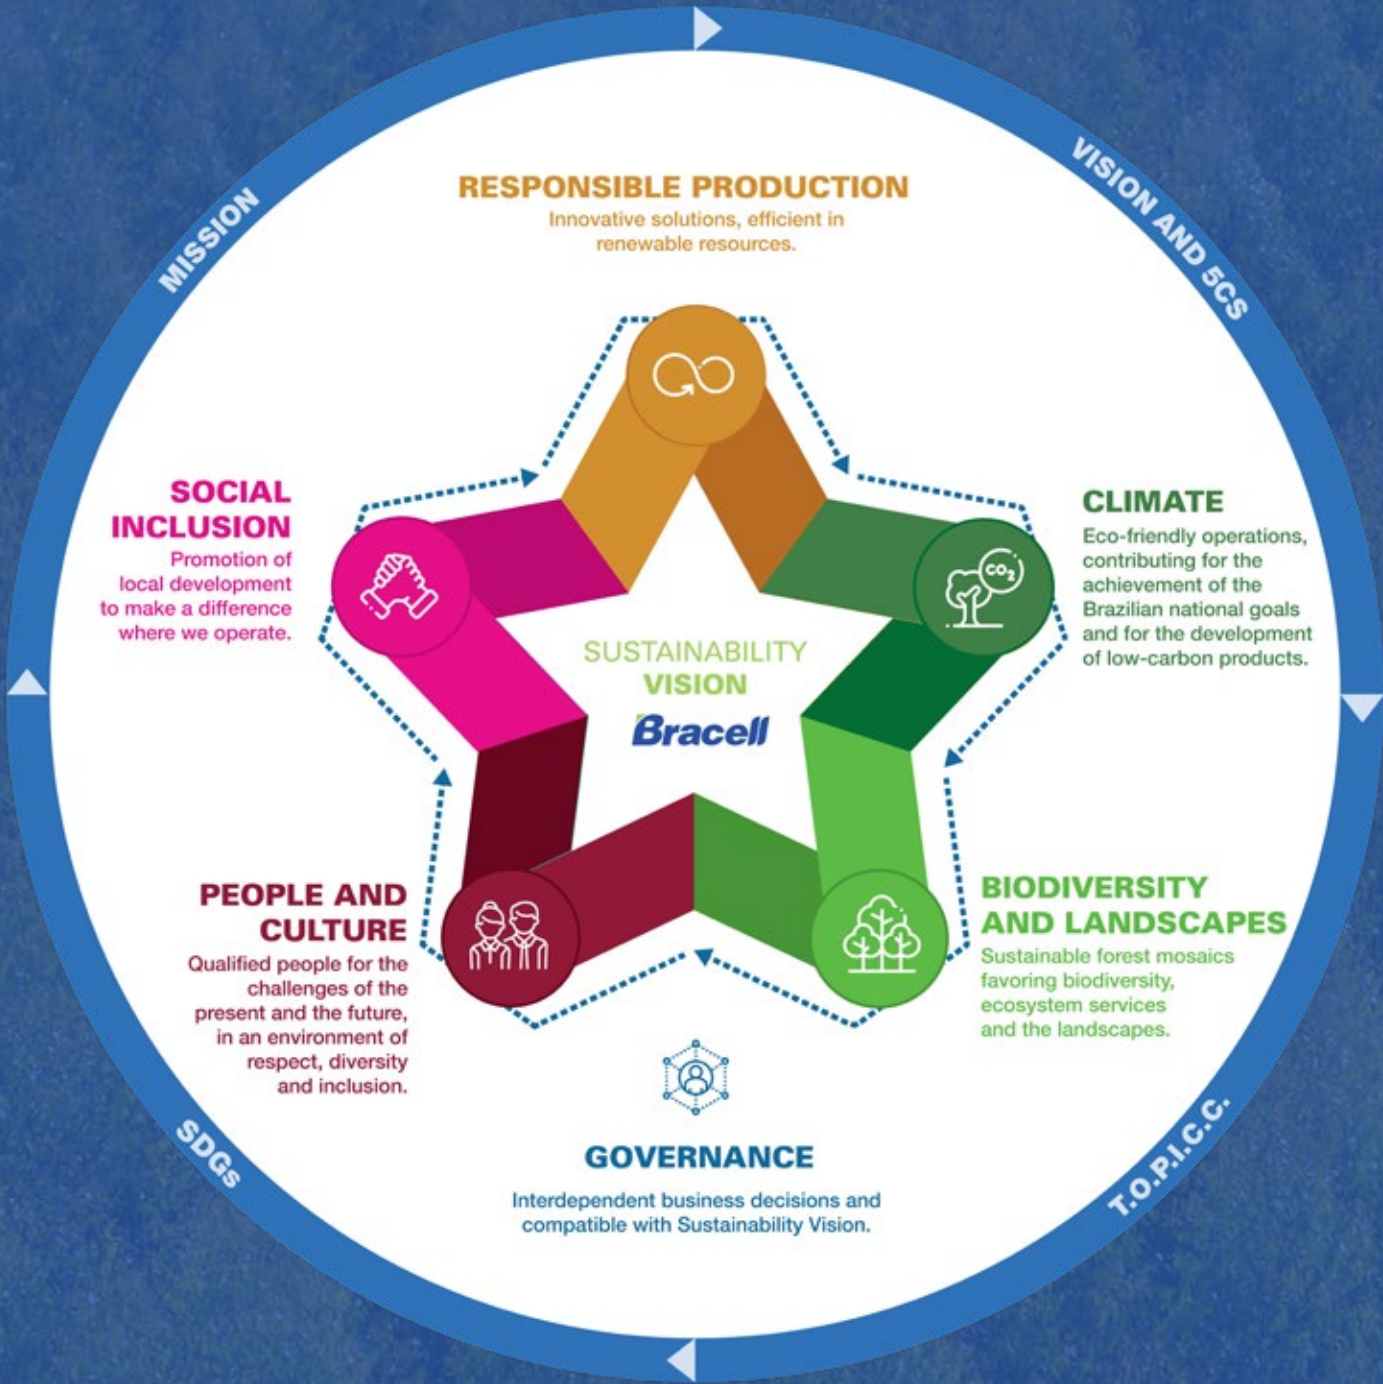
MISSION

VISION AND 5CS

RESPONSIBLE PRODUCTION
Innovative solutions, efficient in renewable resources.

SOCIAL INCLUSION
Promotion of local development to make a difference where we operate.

CLIMATE
Eco-friendly operations, contributing for the achievement of the Brazilian national goals and for the development of low-carbon products.

$CO_2$

SUSTAINABILITY VISION
Bracell

PEOPLE AND CULTURE
Qualified people for the challenges of the present and the future, in an environment of respect, diversity and inclusion.

BIODIVERSITY AND LANDSCAPES
Sustainable forest mosaics favoring biodiversity, ecosystem services and the landscapes.

GOVERNANCE
Interdependent business decisions and compatible with Sustainability Vision.

SDGs

T.O.P.I.C.C.